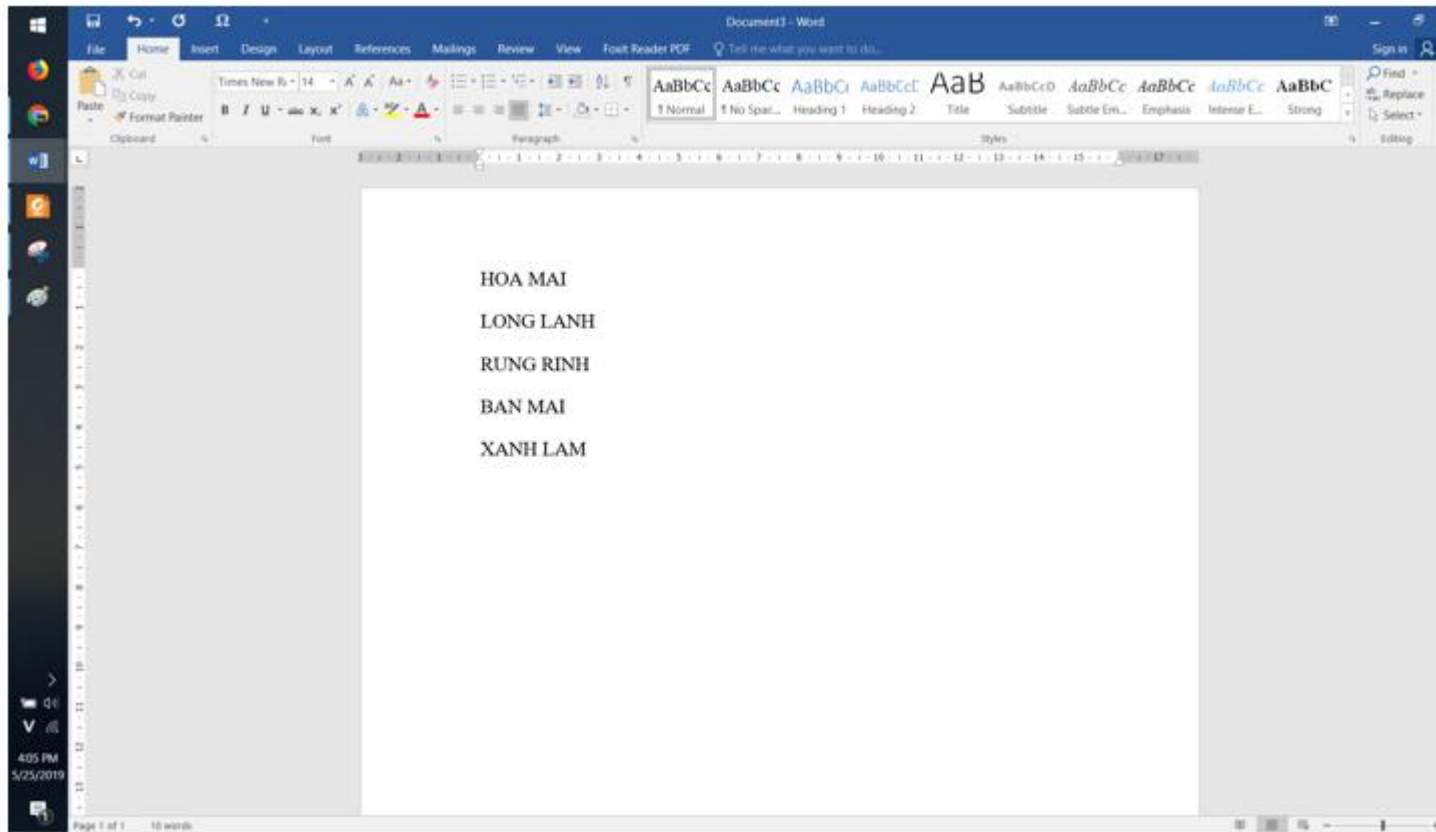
Document3 - Word

File Home Insert Design Layout References Mailings Review View Foxit Reader PDF Tell me what you want to do... Sign in

Cut
Copy
Paste
Format Painter
Clipboard

Times New Ro 14
B I U
Font

Paragraph

AaBbCc ¶ Normal
AaBbCc ¶ No Spac...
AaBbCc Heading 1
AaBbCcC Heading 2
AaB Title
AaBbCcD Subtitle
AaBbCc Subtle Em...
AaBbCc Emphasis
AaBbCc Intense E...
AaBbC Strong
Styles

Find
Replace
Select
Editing

HOA MAI

LONG LANH

RUNG RINH

BAN MAI

XANH LAM

4:05 PM
5/25/2019

Page 1 of 1 10 words